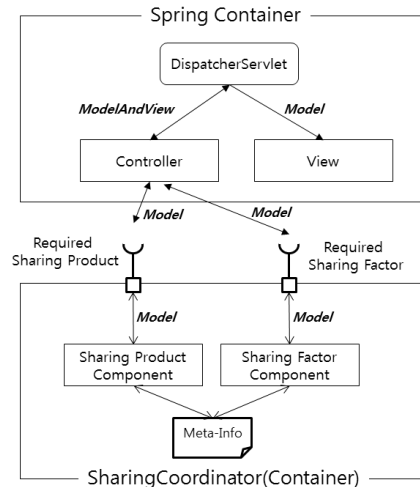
Spring Container

DispatcherServlet

ModelAndView

Model

Controller

View

Model

Model

Required Sharing Product

Required Sharing Factor

Model

Model

Sharing Product Component

Sharing Factor Component

Meta-Info

SharingCoordinator(Container)